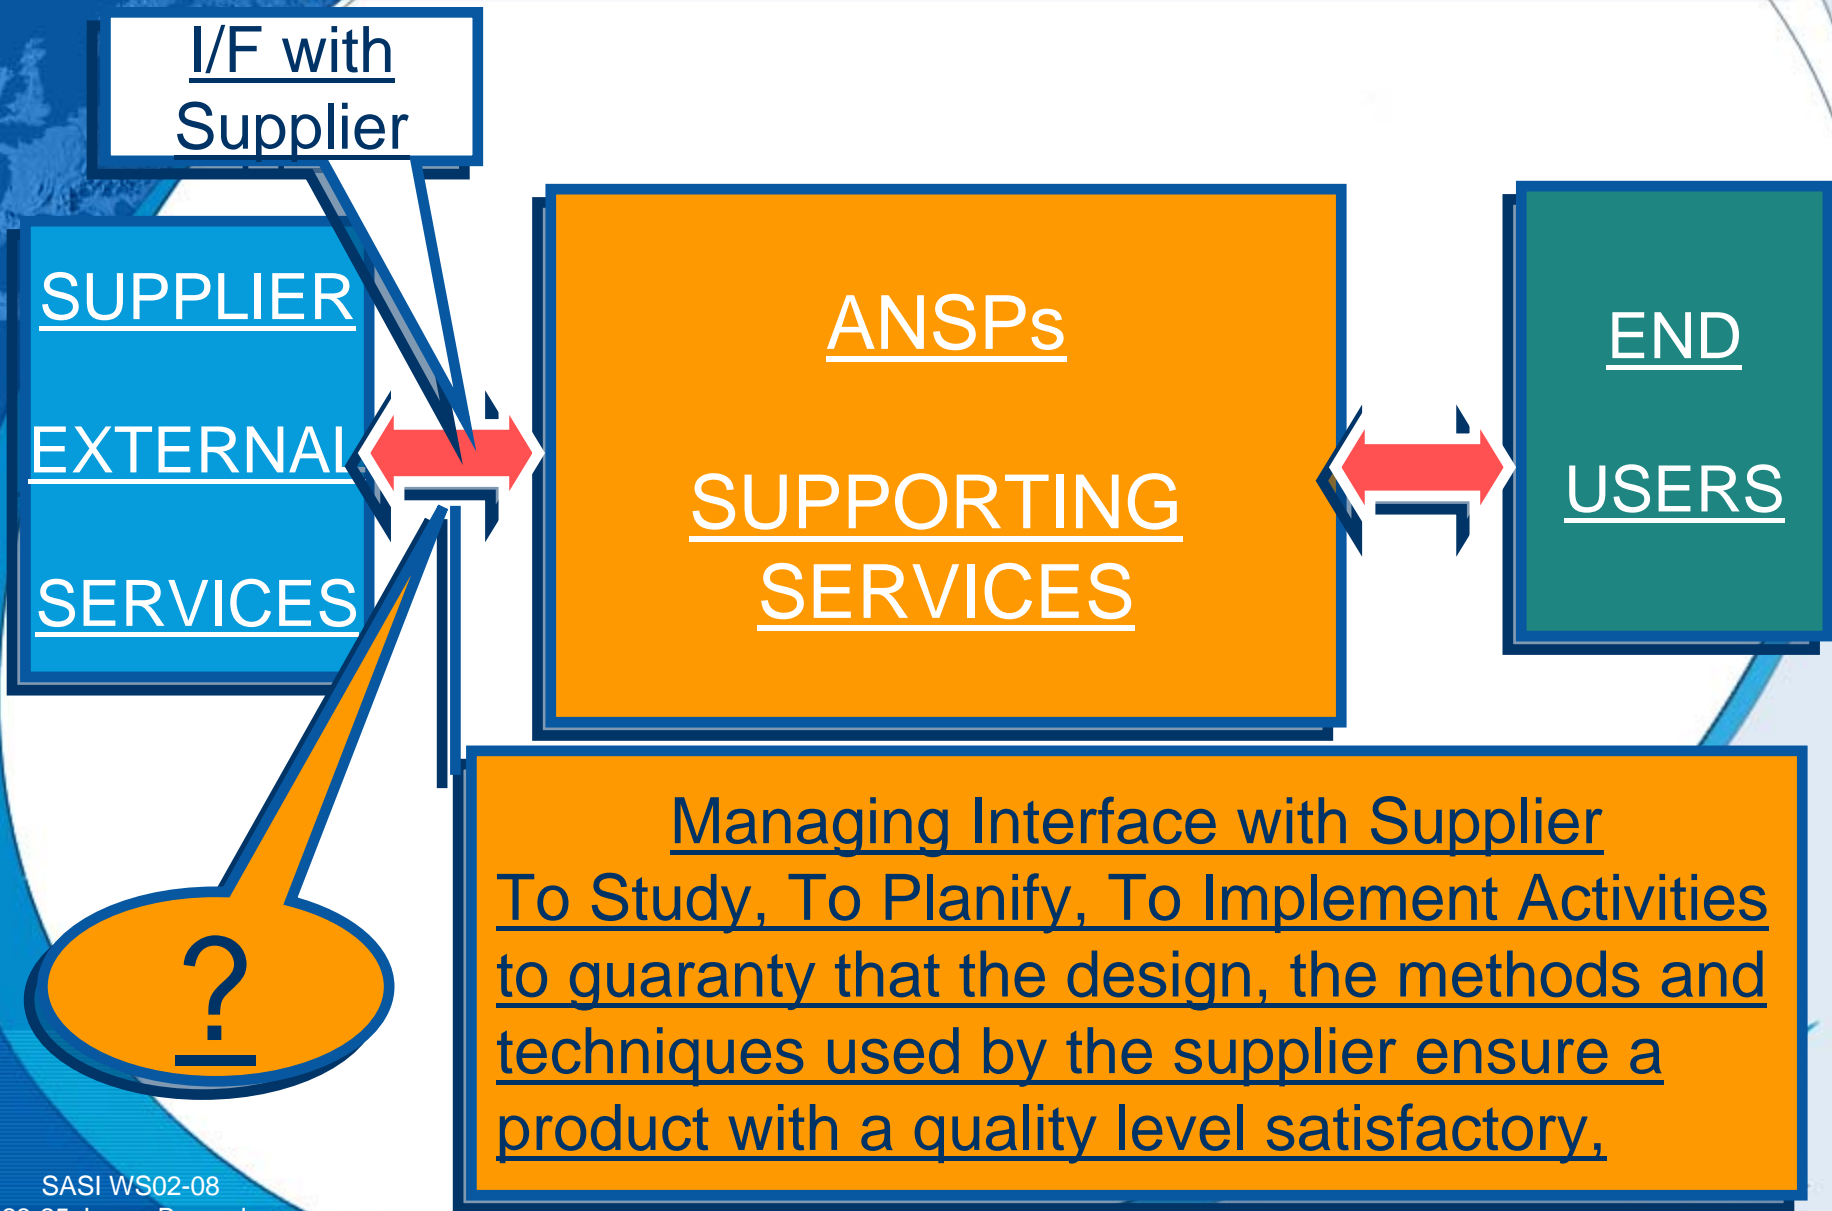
I/F with Supplier

SUPPLIER

EXTERNAL

SERVICES

ANSPs

SUPPORTING SERVICES

END

USERS

?

Managing Interface with Supplier
To Study, To Planify, To Implement Activities to guaranty that the design, the methods and techniques used by the supplier ensure a product with a quality level satisfactory,

SASI WS02-08
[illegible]